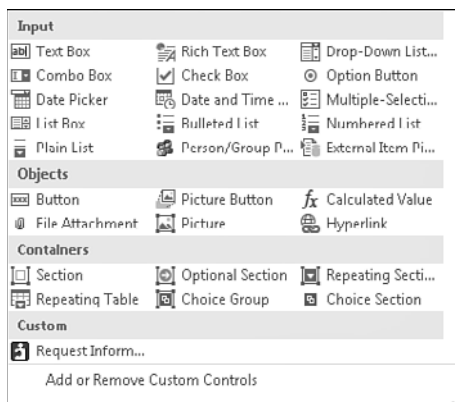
Input

abl Text Box
Rich Text Box
Drop-Down List...
Combo Box
Check Box
Option Button
Date Picker
Date and Time ...
Multiple-Selecti...
List Box
Bulleted List
Numbered List
Plain List
Person/Group P...
External Item Pi...

Objects

Button
Picture Button
$fx$ Calculated Value
File Attachment
Picture
Hyperlink

Containers

Section
Optional Section
Repeating Secti...
Repeating Table
Choice Group
Choice Section

Custom

Request Inform...

Add or Remove Custom Controls